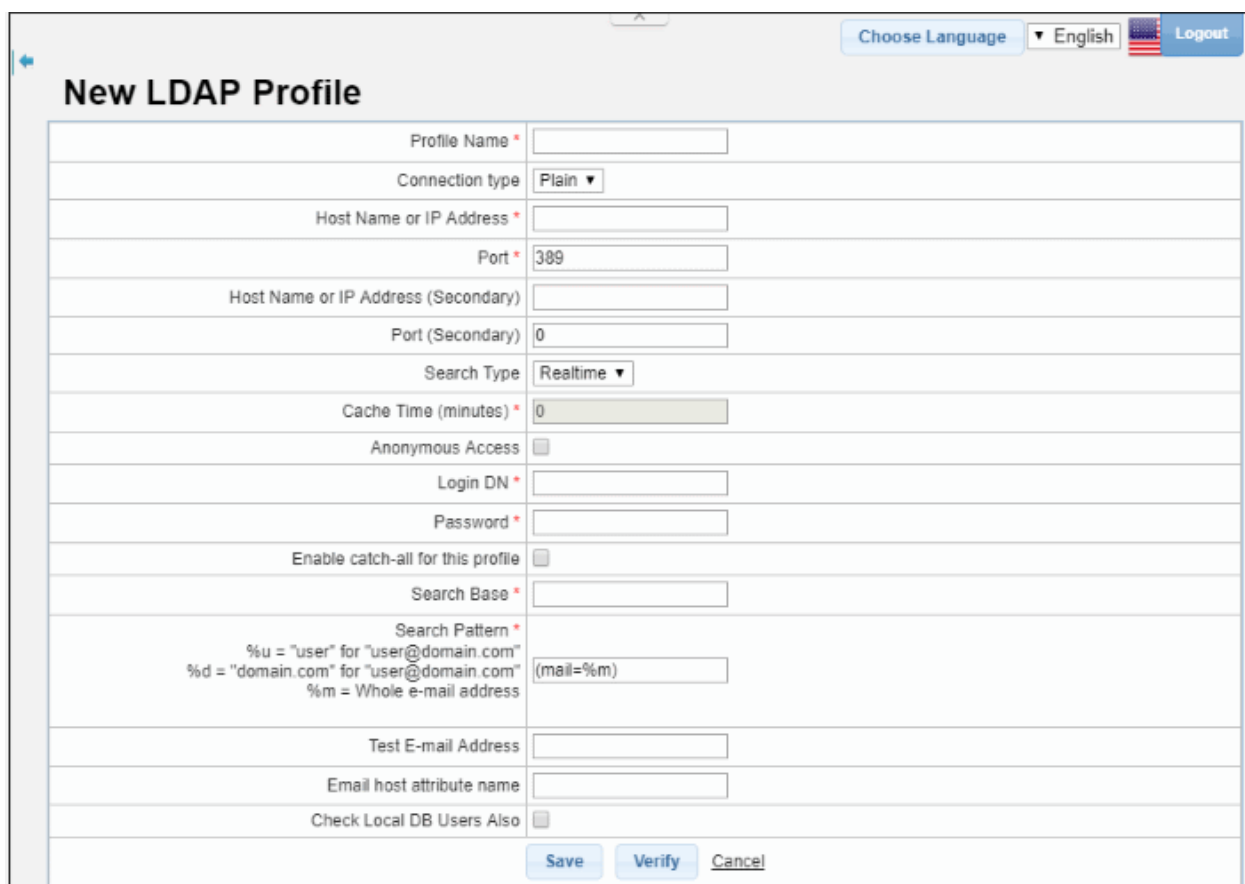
Choose Language English Logout

New LDAP Profile

| | |
|---|---|
| Profile Name * | |
| Connection type | Plain |
| Host Name or IP Address * | |
| Port * | 389 |
| Host Name or IP Address (Secondary) | |
| Port (Secondary) | 0 |
| Search Type | Realtime |
| Cache Time (minutes) * | 0 |
| Anonymous Access | |
| Login DN * | |
| Password * | |
| Enable catch-all for this profile | |
| Search Base * | |
| Search Pattern * %u = "user" for "user@domain.com" %d = "domain.com" for "user@domain.com" %m = Whole e-mail address | (mail=%m) |
| Test E-mail Address | |
| Email host attribute name | |
| Check Local DB Users Also | |

Save Verify Cancel